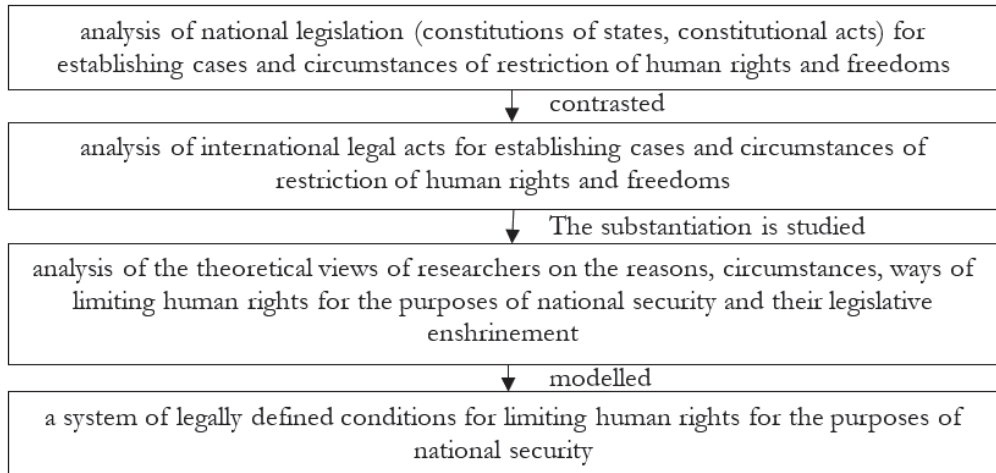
analysis of national legislation (constitutions of states, constitutional acts) for establishing cases and circumstances of restriction of human rights and freedoms

contrasted

analysis of international legal acts for establishing cases and circumstances of restriction of human rights and freedoms

The substantiation is studied

analysis of the theoretical views of researchers on the reasons, circumstances, ways of limiting human rights for the purposes of national security and their legislative enshrinement

modelled

a system of legally defined conditions for limiting human rights for the purposes of national security